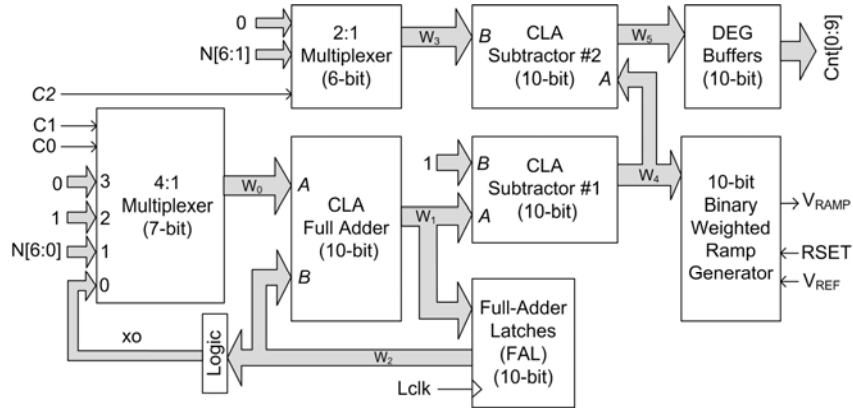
0
N[6:1]
2:1
Multiplexer
(6-bit)
$W_3$
B
CLA
Subtractor #2
(10-bit)
A
$W_5$
DEG
Buffers
(10-bit)
Cnt[0:9]
C2
C1
C0
0
3
1
2
N[6:0]
1
0
4:1
Multiplexer
(7-bit)
$W_0$
A
CLA
Full Adder
(10-bit)
B
1
B
CLA
Subtractor #1
(10-bit)
A
$W_1$
$W_4$
10-bit
Binary
Weighted
Ramp
Generator
$V_{RAMP}$
RSET
$V_{REF}$
xo
Logic
$W_2$
Full-Adder
Latches
(FAL)
(10-bit)
Lclk